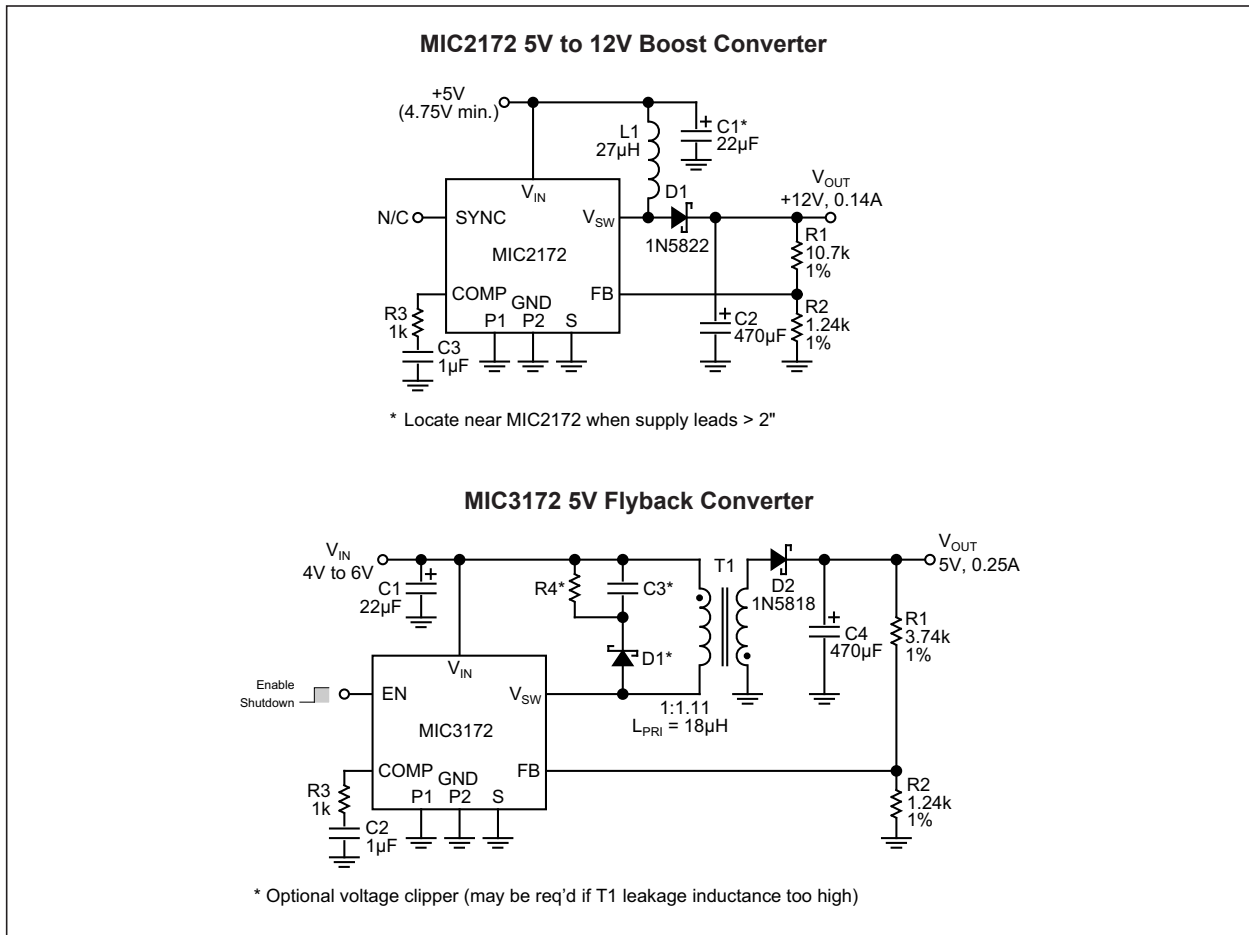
MIC2172 5V to 12V Boost Converter

+5V
(4.75V min.)

L1
27µH

C1*
22µF

$V_{IN}$

D1

$V_{OUT}$
+12V, 0.14A

N/C

SYNC

$V_{SW}$

1N5822

R1
10.7k
1%

MIC2172

COMP

GND

FB

R3
1k

P1

P2

S

C2
470µF

R2
1.24k
1%

C3
1µF

* Locate near MIC2172 when supply leads > 2"

MIC3172 5V Flyback Converter

$V_{IN}$
4V to 6V

C1
22µF

R4*

C3*

T1

D2
1N5818

$V_{OUT}$
5V, 0.25A

R1
3.74k
1%

C4
470µF

D1*

$V_{IN}$

Enable
Shutdown

EN

$V_{SW}$

1:1.11
$L_{PRI}$ = 18µH

MIC3172

COMP

GND

FB

R3
1k

P1

P2

S

R2
1.24k
1%

C2
1µF

* Optional voltage clipper (may be req'd if T1 leakage inductance too high)